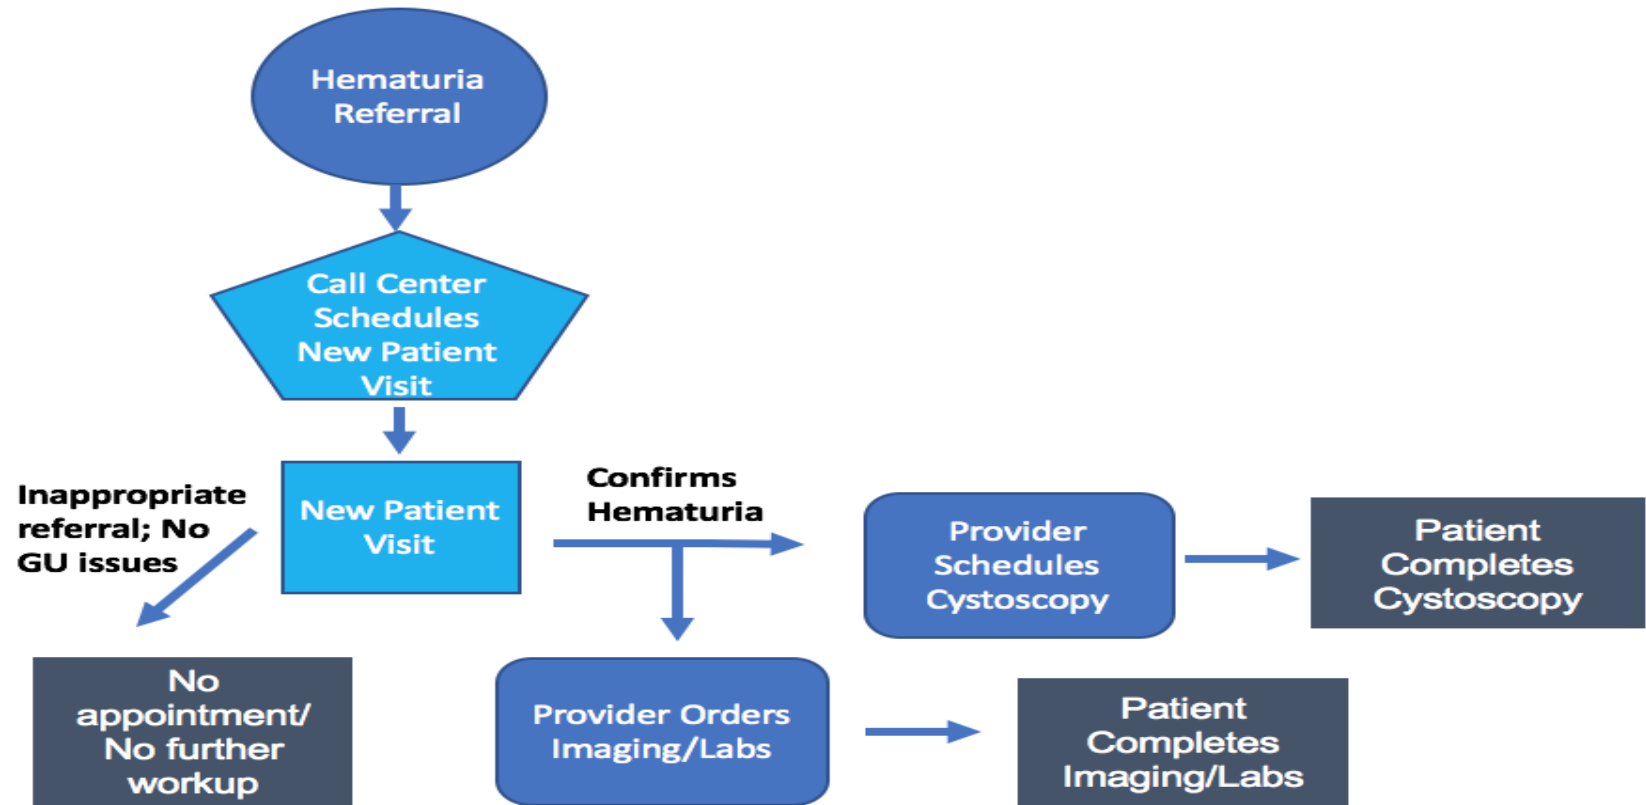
Hematuria Referral

Call Center Schedules New Patient Visit

New Patient Visit

Inappropriate referral; No GU issues

Confirms Hematuria

Provider Schedules Cystoscopy

Patient Completes Cystoscopy

No appointment/ No further workup

Provider Orders Imaging/Labs

Patient Completes Imaging/Labs